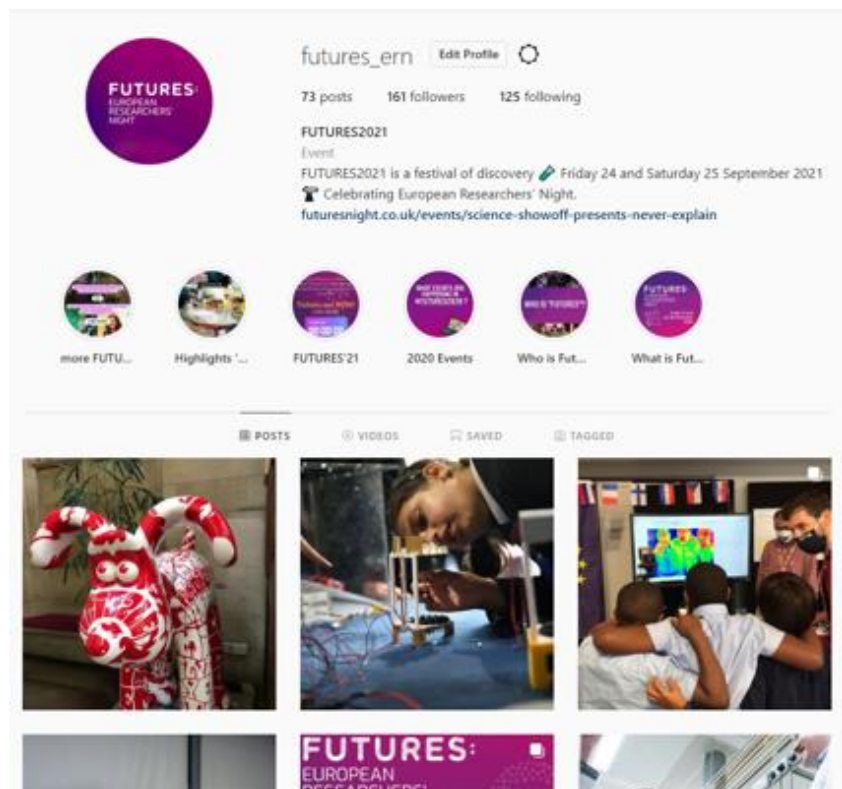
FUTURES: EUROPEAN RESEARCHERS' NIGHT

futures_ern Edit Profile

73 posts 161 followers 125 following

FUTURES2021
Event
FUTURES2021 is a festival of discovery 🧪 Friday 24 and Saturday 25 September 2021 🏆 Celebrating European Researchers' Night.
futuresnight.co.uk/events/science-showoff-presents-never-explain

more FUTU... Highlights '... FUTURES'21 2020 Events Who is Fut... What is Fut...

POSTS VIDEOS SAVED TAGGED

FUTURES: EUROPEAN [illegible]